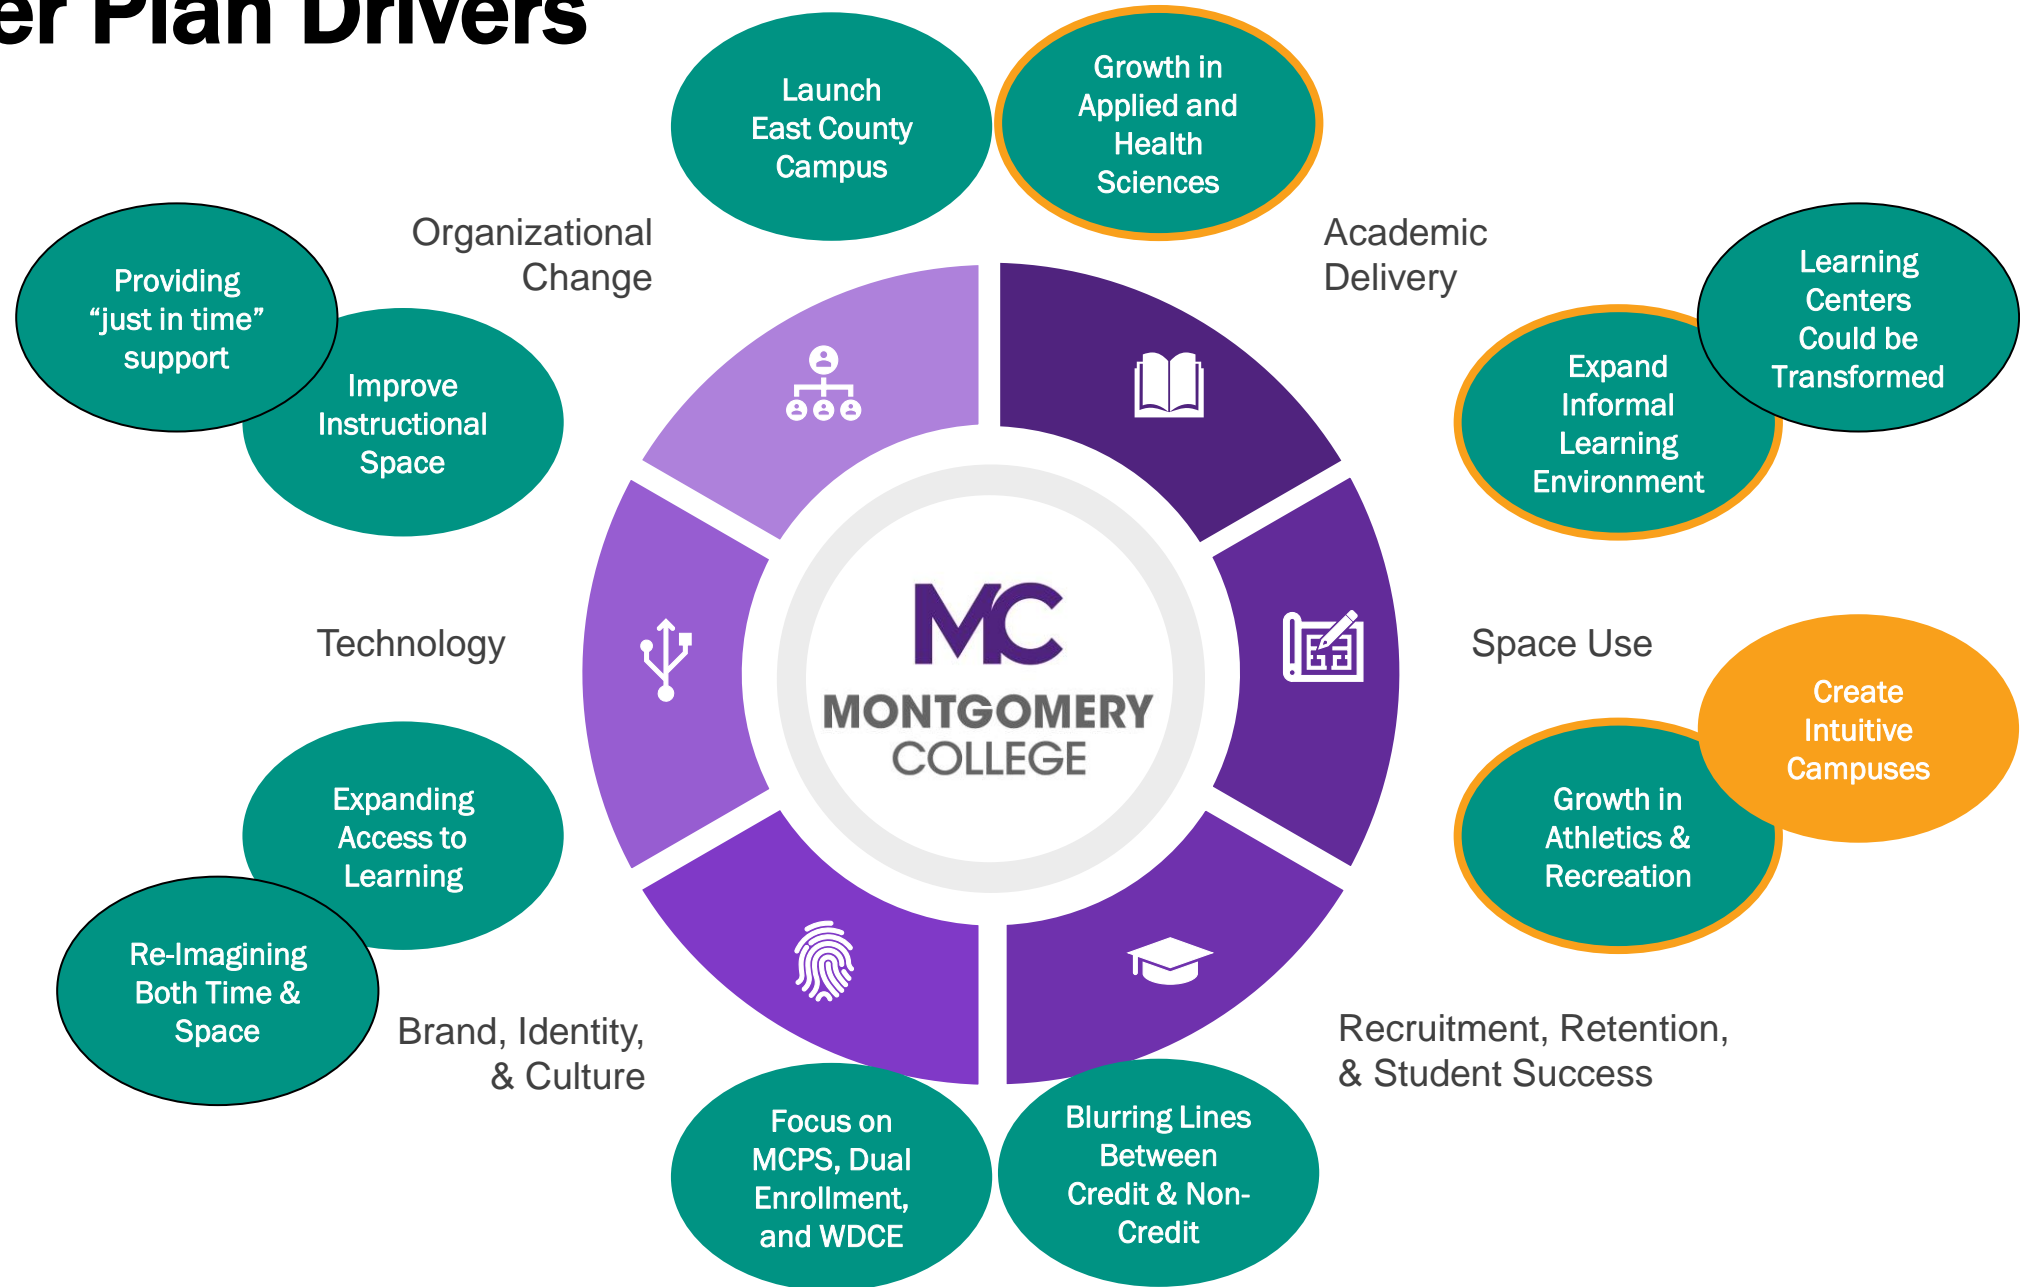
er Plan Drivers

Launch East County Campus

Growth in Applied and Health Sciences

Organizational Change

Academic Delivery

Providing "just in time" support

Improve Instructional Space

Learning Centers Could be Transformed

Expand Informal Learning Environment

MC
MONTGOMERY COLLEGE

Technology

Space Use

Create Intuitive Campuses

Growth in Athletics & Recreation

Expanding Access to Learning

Re-Imagining Both Time & Space

Brand, Identity, & Culture

Recruitment, Retention, & Student Success

Focus on MCPS, Dual Enrollment, and WDCE

Blurring Lines Between Credit & Non-Credit